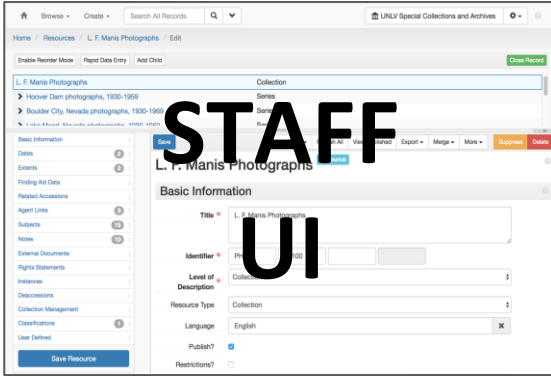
Browse ▾ Create ▾ Search All Records UNLV Special Collections and Archives

Home / Resources / L. F. Manis Photographs / Edit

Enable Reorder Mode Rapid Data Entry Add Child Close Record

L. F. Manis Photographs Collection
Hoover Dam photographs, 1930-1959 Series
Boulder City, Nevada photographs, 1930-1959 Series
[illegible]

STAFF UI

Basic Information
Dates 2
Extents 2
Finding Aid Data
Related Accessions
Agent Links 3
Subjects 10
Notes 10
External Documents
Rights Statements
Instances
Deaccessions
Collection Management
Classifications 1
User Defined

Save Resource

Save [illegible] All View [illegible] Export ▾ Merge ▾ More ▾ Suppress Delete

L. F. Manis Photographs

Basic Information

Title * L. F. Manis Photographs

Identifier * Ph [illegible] 00

Level of Description * Collection

Resource Type Collection

Language English

Publish?

Restrictions?